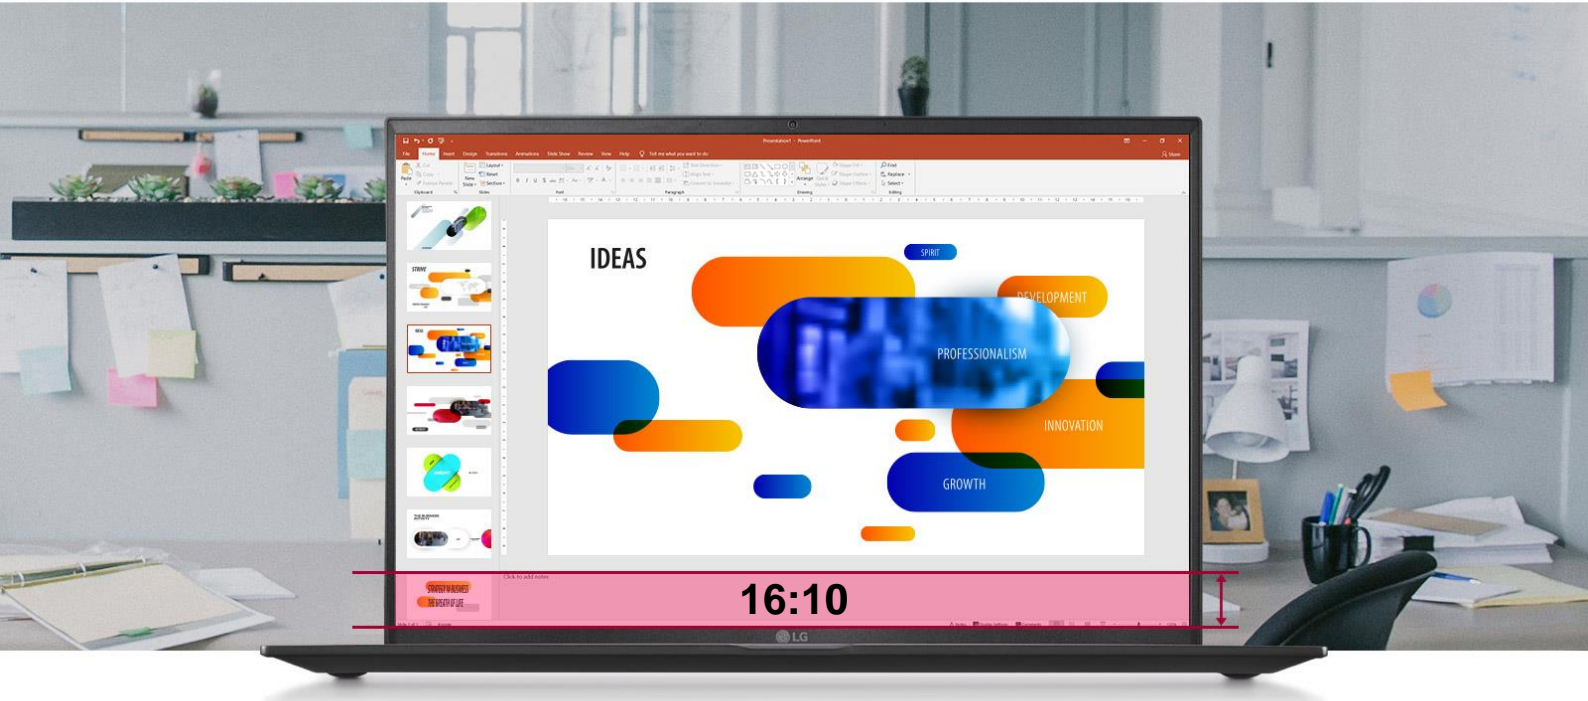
Presentation1 - PowerPoint

File Home Insert Design Transitions Animations Slide Show Review View Help Tell me what you want to do

Share

IDEAS

SPIRIT

DEVELOPMENT

PROFESSIONALISM

INNOVATION

GROWTH

Click to add notes

16:10

LG